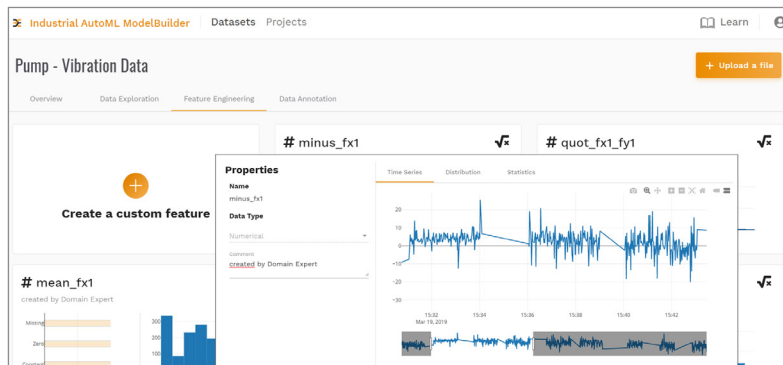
Industrial AutoML ModelBuilder Datasets Projects

Learn

Pump - Vibration Data

+ Upload a file

Overview Data Exploration Feature Engineering Data Annotation

+

Create a custom feature

# minus_fx1

# quot_fx1_fy1

# mean_fx1

created by Domain Expert

Missing

Zero

Constant

300

200

100

Properties

Name

minus_fx1

Data Type

Numerical

Comment

created by Domain Expert

Time Series Distribution Statistics

20

10

0

−10

−20

−30

15:32
Mar 19, 2019

15:34

15:36

15:38

15:40

15:42